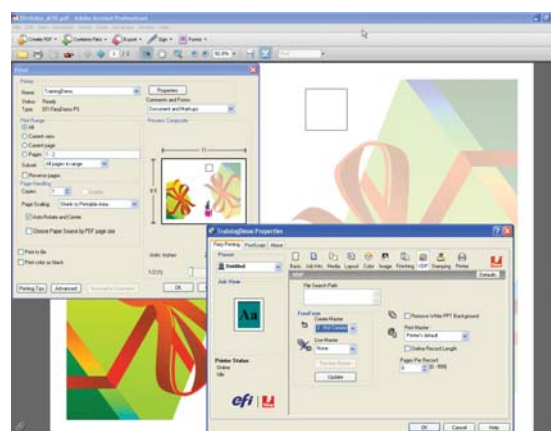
Birthday_lo10.pdf - Adobe Acrobat Professional

Create PDF · Combine Files · Export · Sign · Forms

Print

Printer
Name: TrainingDemo
Status: Ready
Type: EFI FieryDemo PS
Properties
Comments and Forms
Document and Markups

Print Range
All
Current view
Current page
Pages 1 - 2
Subset: All pages in range
Reverse pages

Page Handling
Copies: 1
Collate
Page Scaling: Shrink to Printable Area
Auto-Rotate and Center
Choose Paper Source by PDF page size

Print to file
Print color as black

Preview: Composite
11
8.5
Units: Inches
1/2 (1)

Printing Tips
Advanced
Summarize Comments
OK

TrainingDemo Properties
Fiery Printing
PostScript
About
Preset
Untitled
Basic
Job Info
Media
Layout
Color
Image
Finishing
VDP
Stamping
Printer
Defaults
VDP
File Search Path
Job View
Aa
FreeForm
Create Master
Not Created
Use Master
None
Preview Master
Update
Remove White PPT Background
Print Master
Printer's default
Define Record Length
Pages Per Record
1 [1..999]
Printer Status:
Online
Idle
efi
OK
Cancel
Help